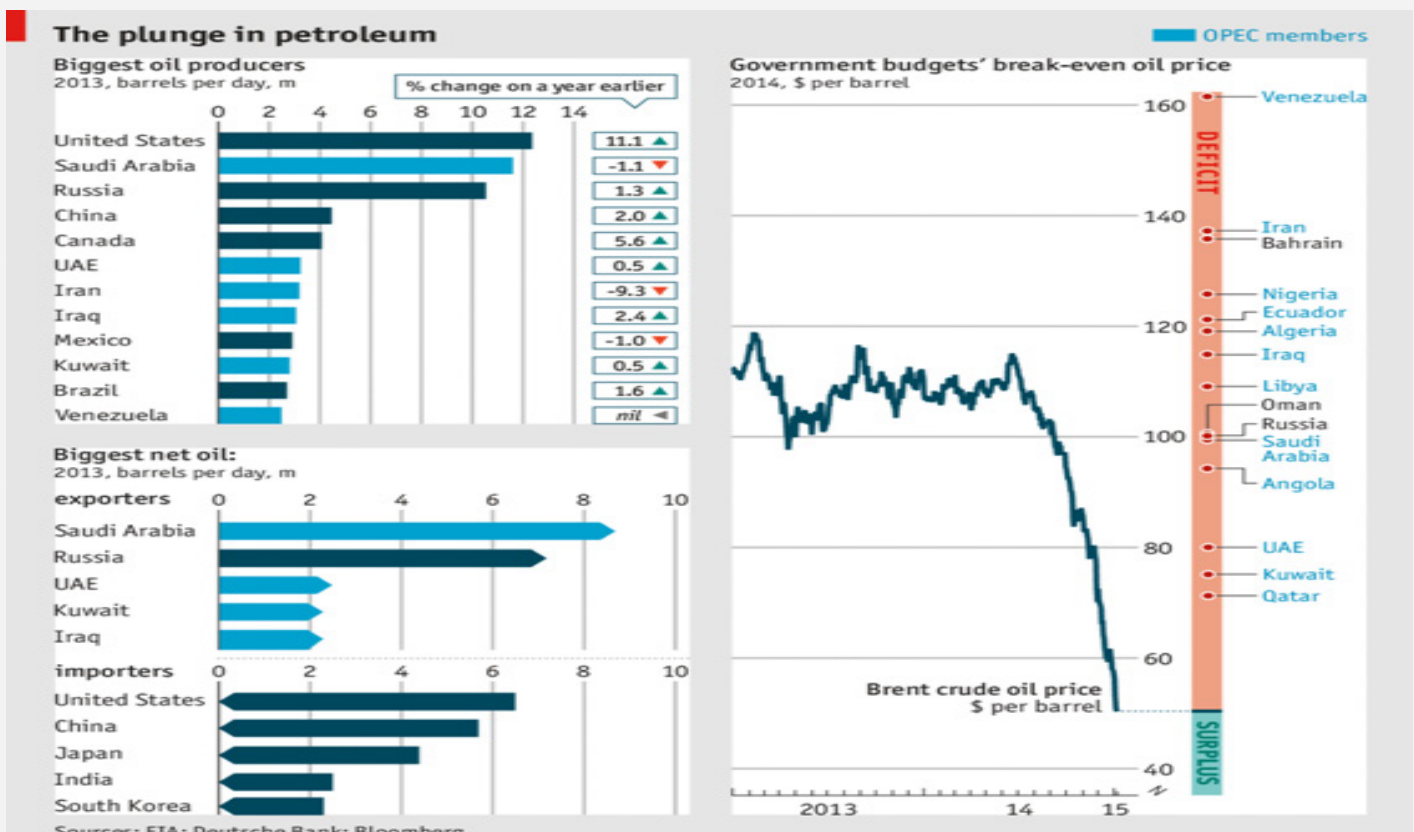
The plunge in petroleum

OPEC members

Biggest oil producers
2013, barrels per day, m

% change on a year earlier

0 2 4 6 8 10 12 14

| | |
|---|---|
| United States | 11.1 ▲ |
| Saudi Arabia | -1.1 ▼ |
| Russia | 1.3 ▲ |
| China | 2.0 ▲ |
| Canada | 5.6 ▲ |
| UAE | 0.5 ▲ |
| Iran | -9.3 ▼ |
| Iraq | 2.4 ▲ |
| Mexico | -1.0 ▼ |
| Kuwait | 0.5 ▲ |
| Brazil | 1.6 ▲ |
| Venezuela | nil ◄ |

Biggest net oil:
2013, barrels per day, m

exporters 0 2 4 6 8 10
Saudi Arabia
Russia
UAE
Kuwait
Iraq

importers 0 2 4 6 8 10
United States
China
Japan
India
South Korea

Sources: EIA; Deutsche Bank; Bloomberg

Government budgets' break-even oil price
2014, $ per barrel

160
140
120
100
80
60
40

DEFICIT
SURPLUS

Venezuela
Iran
Bahrain
Nigeria
Ecuador
Algeria
Iraq
Libya
Oman
Russia
Saudi Arabia
Angola
UAE
Kuwait
Qatar

Brent crude oil price
$ per barrel

2013 14 15